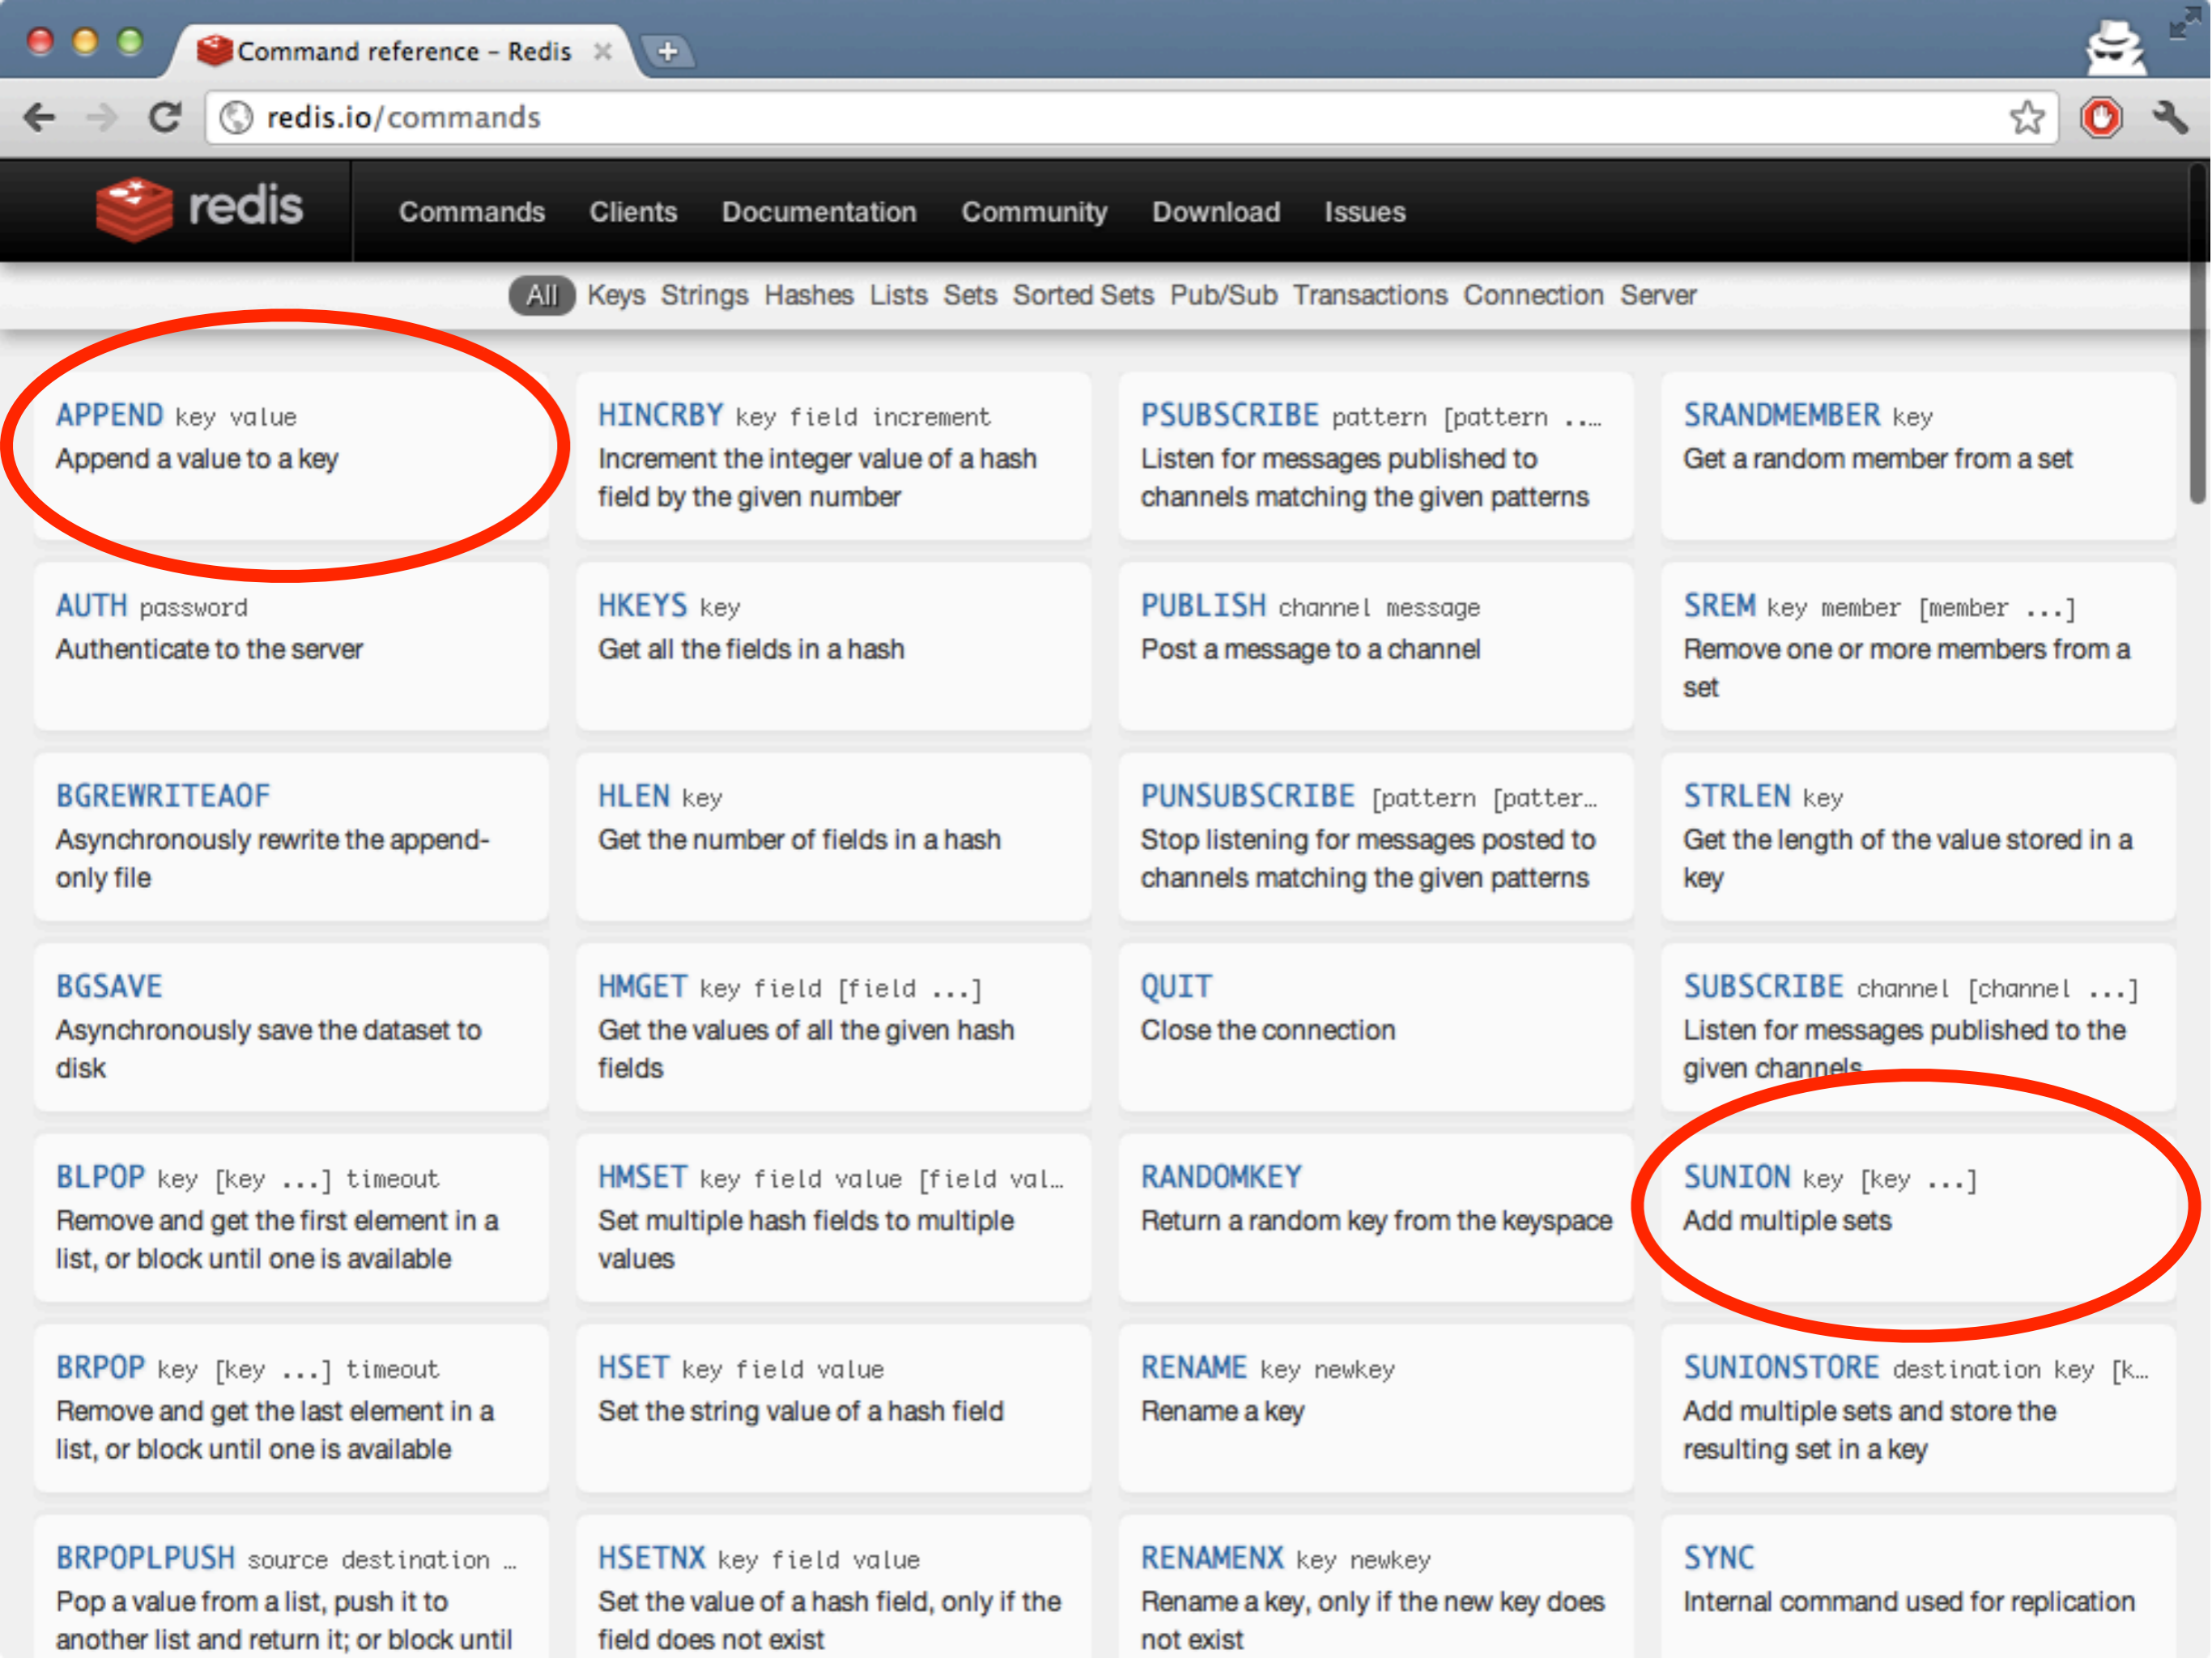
Command reference – Redis

redis.io/commands

redis

Commands Clients Documentation Community Download Issues

All Keys Strings Hashes Lists Sets Sorted Sets Pub/Sub Transactions Connection Server

APPEND key value
Append a value to a key

AUTH password
Authenticate to the server

BGREWRITEAOF
Asynchronously rewrite the append-only file

BGSAVE
Asynchronously save the dataset to disk

BLPOP key [key ...] timeout
Remove and get the first element in a list, or block until one is available

BRPOP key [key ...] timeout
Remove and get the last element in a list, or block until one is available

BRPOPLPUSH source destination ...
Pop a value from a list, push it to another list and return it; or block until

HINCRBY key field increment
Increment the integer value of a hash field by the given number

HKEYS key
Get all the fields in a hash

HLEN key
Get the number of fields in a hash

HMGET key field [field ...]
Get the values of all the given hash fields

HMSET key field value [field val...
Set multiple hash fields to multiple values

HSET key field value
Set the string value of a hash field

HSETNX key field value
Set the value of a hash field, only if the field does not exist

PSUBSCRIBE pattern [pattern ...
Listen for messages published to channels matching the given patterns

PUBLISH channel message
Post a message to a channel

PUNSUBSCRIBE [pattern [patter...
Stop listening for messages posted to channels matching the given patterns

QUIT
Close the connection

RANDOMKEY
Return a random key from the keyspace

RENAME key newkey
Rename a key

RENAMENX key newkey
Rename a key, only if the new key does not exist

SRANDMEMBER key
Get a random member from a set

SREM key member [member ...]
Remove one or more members from a set

STRLEN key
Get the length of the value stored in a key

SUBSCRIBE channel [channel ...]
Listen for messages published to the given channels

SUNION key [key ...]
Add multiple sets

SUNIONSTORE destination key [k...
Add multiple sets and store the resulting set in a key

SYNC
Internal command used for replication